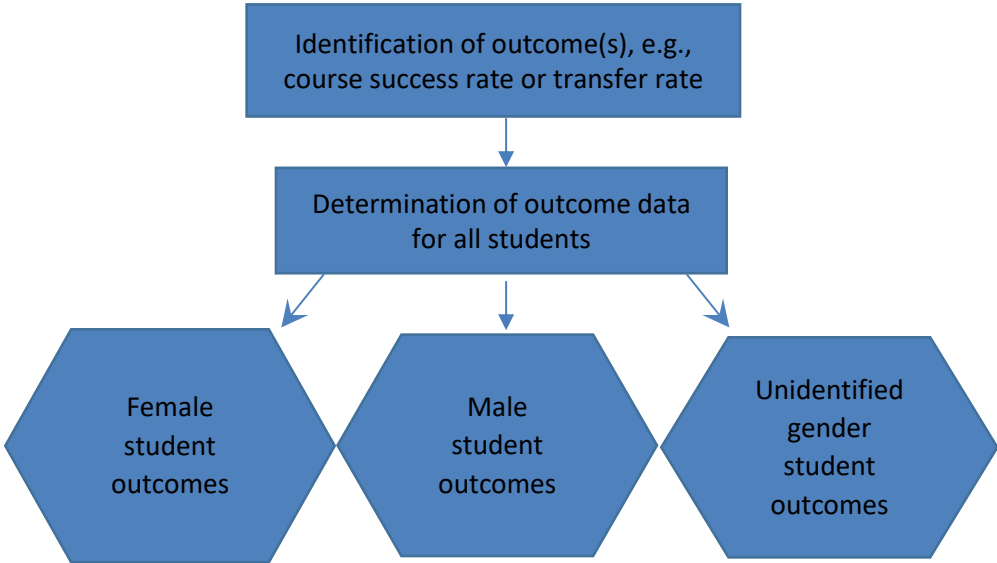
Identification of outcome(s), e.g., course success rate or transfer rate

Determination of outcome data for all students

Female student outcomes

Male student outcomes

Unidentified gender student outcomes